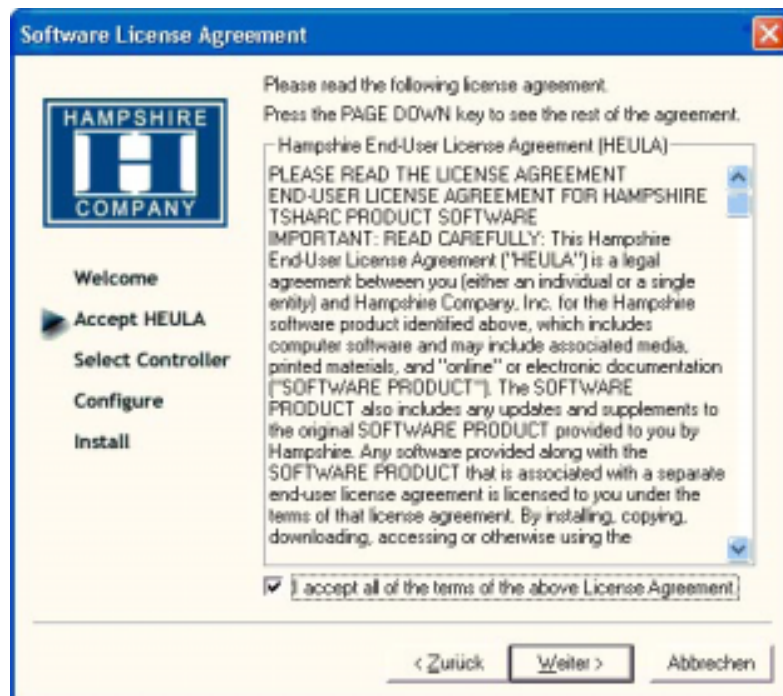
Software License Agreement

HAMPSHIRE
H
COMPANY

Welcome
Accept HEULA
Select Controller
Configure
Install

Please read the following license agreement.
Press the PAGE DOWN key to see the rest of the agreement.

Hampshire End-User License Agreement (HEULA)

PLEASE READ THE LICENSE AGREEMENT
END-USER LICENSE AGREEMENT FOR HAMPSHIRE TSHARC PRODUCT SOFTWARE
IMPORTANT: READ CAREFULLY: This Hampshire End-User License Agreement ("HEULA") is a legal agreement between you (either an individual or a single entity) and Hampshire Company, Inc. for the Hampshire software product identified above, which includes computer software and may include associated media, printed materials, and "online" or electronic documentation ("SOFTWARE PRODUCT"). The SOFTWARE PRODUCT also includes any updates and supplements to the original SOFTWARE PRODUCT provided to you by Hampshire. Any software provided along with the SOFTWARE PRODUCT that is associated with a separate end-user license agreement is licensed to you under the terms of that license agreement. By installing, copying, downloading, accessing or otherwise using the

I accept all of the terms of the above License Agreement

< Zurück
Weiter >
Abbrechen